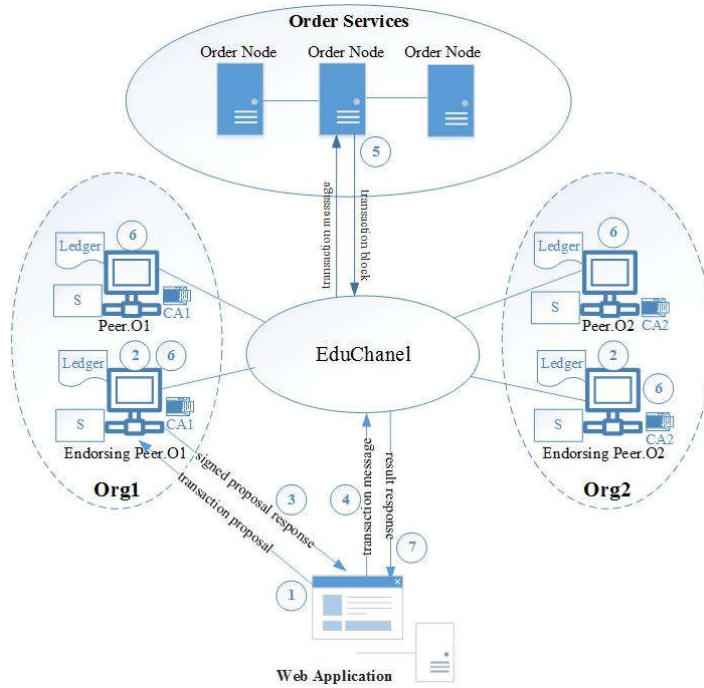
Order Services

Order Node

Order Node

Order Node

5

transaction message

transaction block

Ledger

6

S

CA1

Peer.O1

Ledger

2

6

S

CA1

Endorsing Peer.O1

Org1

EduChanel

Ledger

6

S

CA2

Peer.O2

Ledger

2

6

S

CA2

Endorsing Peer.O2

Org2

signed proposal response

transaction proposal

3

4

transaction message

result response

7

1

Web Application